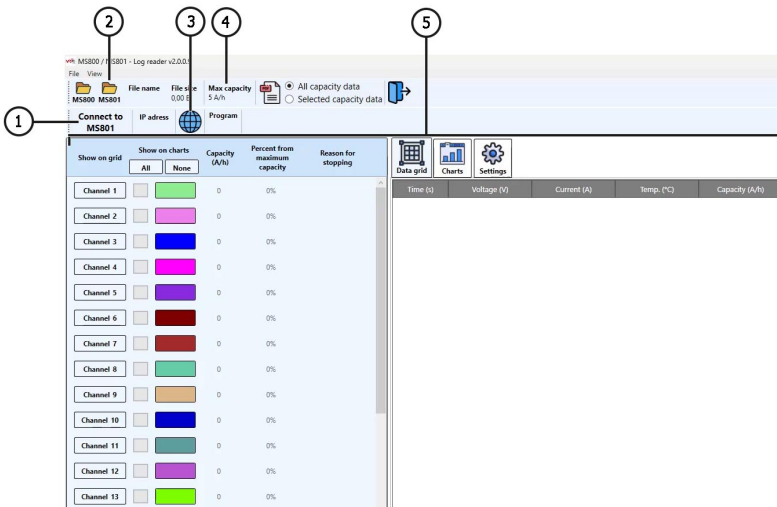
2 3 4 5

MS800 / MS801 - Log reader v2.0.0.
File View
MS800 MS801 File name File size 0,00 B Max capacity 5 A/h
All capacity data
Selected capacity data

1
Connect to MS801
IP adress
Program

| Show on grid | Show on charts | | Capacity (A/h) | Percent from maximum capacity | Reason for stopping |
|---|---|---|---|---|---|
| | All | None | | | |
| Channel 1 | | | 0 | 0% | |
| Channel 2 | | | 0 | 0% | |
| Channel 3 | | | 0 | 0% | |
| Channel 4 | | | 0 | 0% | |
| Channel 5 | | | 0 | 0% | |
| Channel 6 | | | 0 | 0% | |
| Channel 7 | | | 0 | 0% | |
| Channel 8 | | | 0 | 0% | |
| Channel 9 | | | 0 | 0% | |
| Channel 10 | | | 0 | 0% | |
| Channel 11 | | | 0 | 0% | |
| Channel 12 | | | 0 | 0% | |
| Channel 13 | | | 0 | 0% | |

Data grid Charts Settings

| Time (s) | Voltage (V) | Current (A) | Temp. (°C) | Capacity (A/h) |
|---|---|---|---|---|